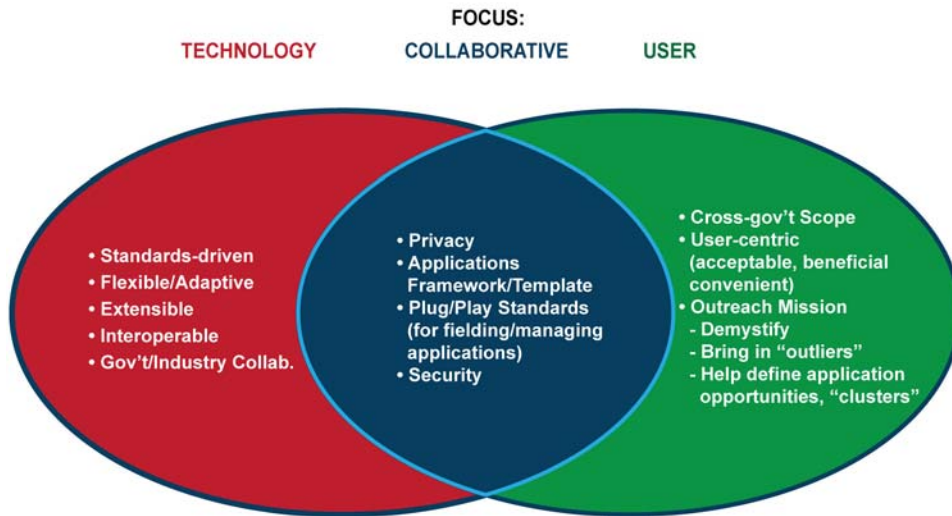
FOCUS:

TECHNOLOGY

COLLABORATIVE

USER

• Standards-driven
• Flexible/Adaptive
• Extensible
• Interoperable
• Gov't/Industry Collab.

• Privacy
• Applications Framework/Template
• Plug/Play Standards (for fielding/managing applications)
• Security

• Cross-gov't Scope
• User-centric (acceptable, beneficial convenient)
• Outreach Mission
- Demystify
- Bring in "outliers"
- Help define application opportunities, "clusters"